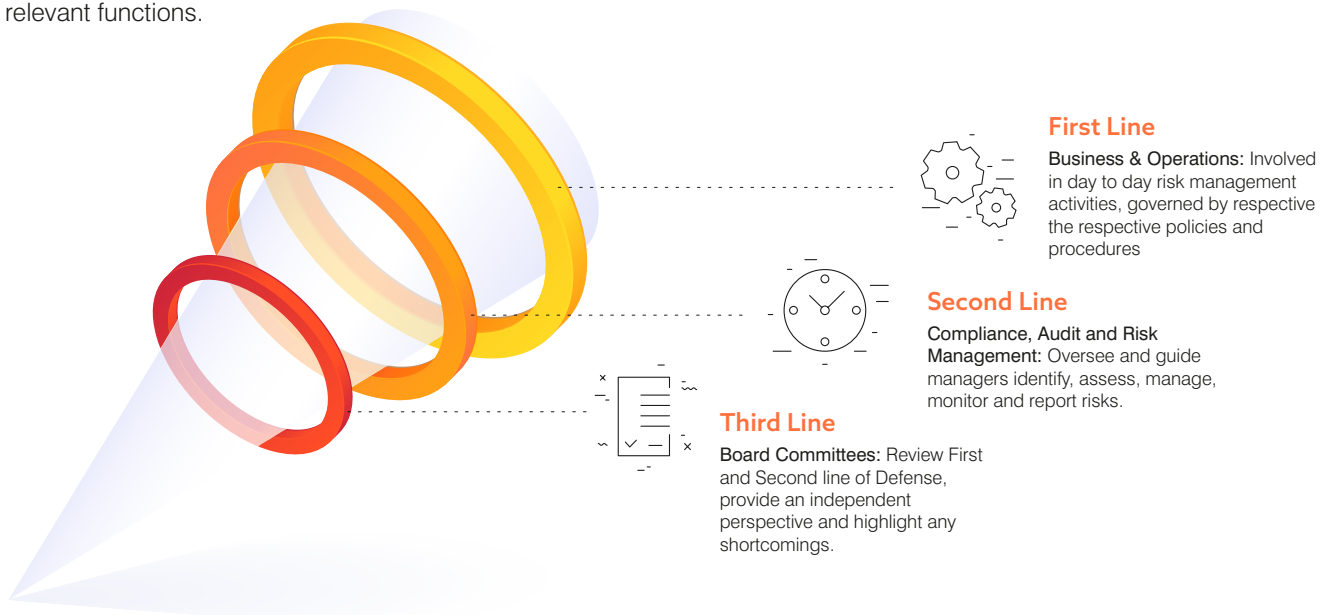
relevant functions.

First Line

Business & Operations: Involved in day to day risk management activities, governed by respective the respective policies and procedures

Second Line

Compliance, Audit and Risk Management: Oversee and guide managers identify, assess, manage, monitor and report risks.

Third Line

Board Committees: Review First and Second line of Defense, provide an independent perspective and highlight any shortcomings.